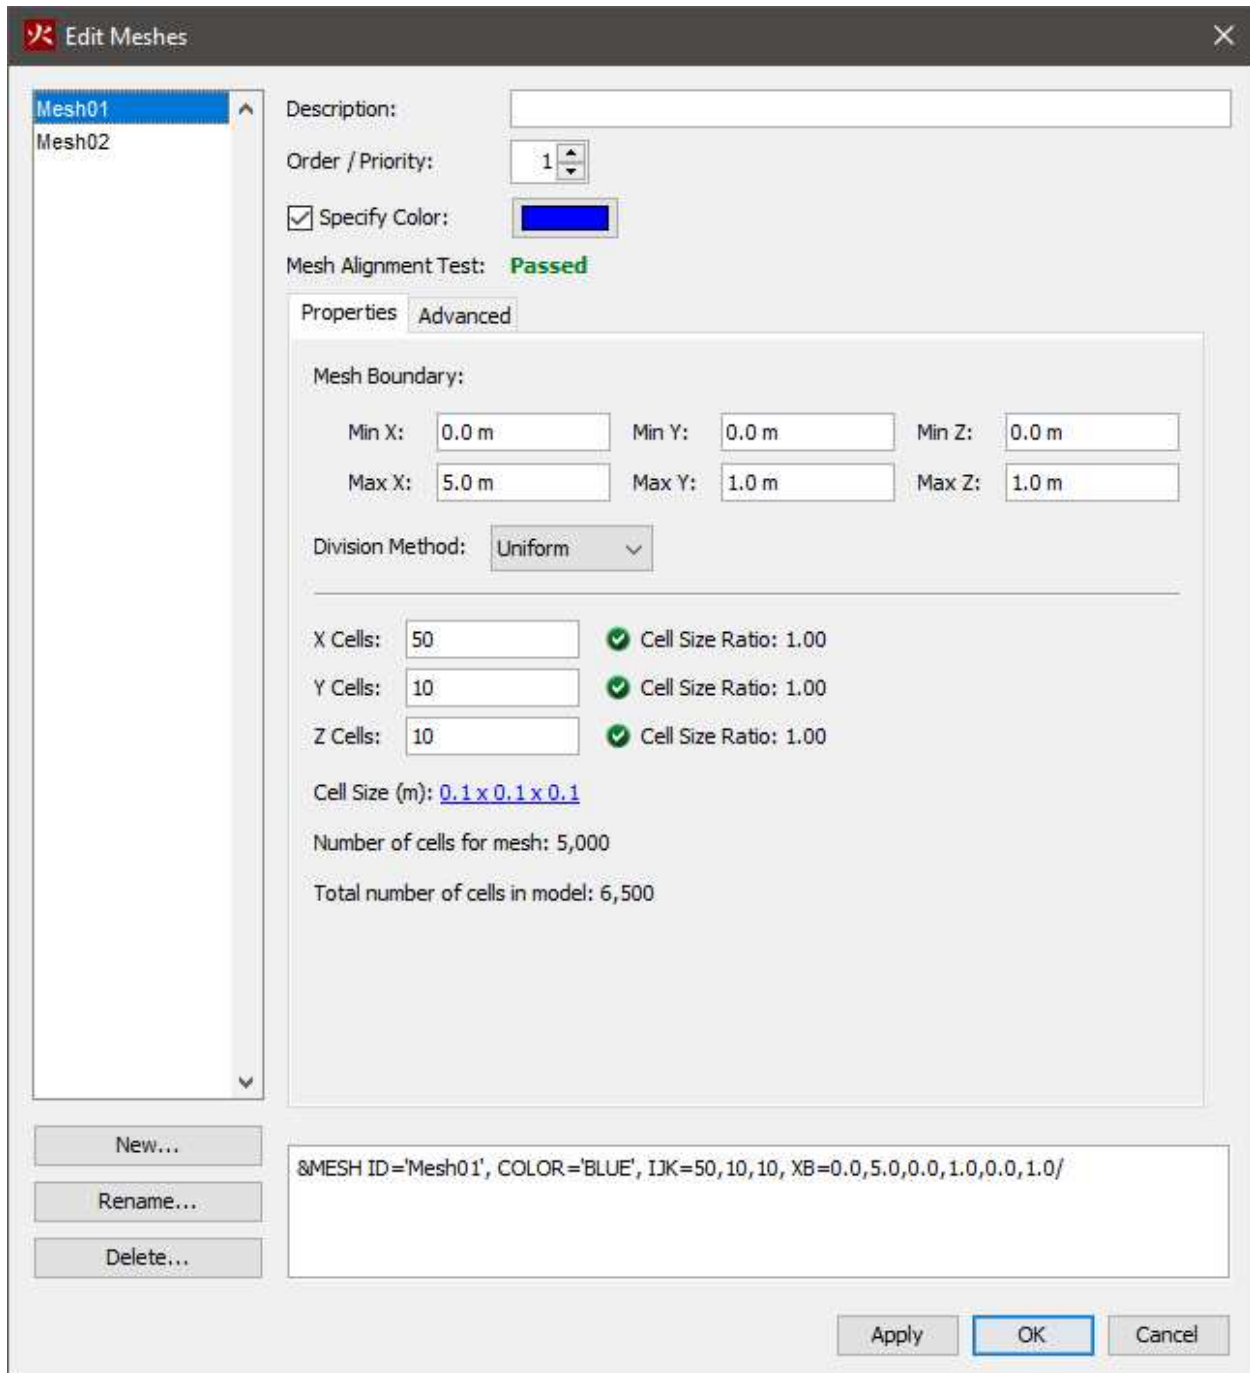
Edit Meshes

Mesh01
Mesh02

Description:

Order / Priority: 1

Specify Color:

Mesh Alignment Test: Passed

Properties Advanced

Mesh Boundary:

Min X: 0.0 m Min Y: 0.0 m Min Z: 0.0 m
Max X: 5.0 m Max Y: 1.0 m Max Z: 1.0 m

Division Method: Uniform

X Cells: 50 Cell Size Ratio: 1.00
Y Cells: 10 Cell Size Ratio: 1.00
Z Cells: 10 Cell Size Ratio: 1.00

Cell Size (m): 0.1 x 0.1 x 0.1

Number of cells for mesh: 5,000

Total number of cells in model: 6,500

New...
Rename...
Delete...

&MESH ID='Mesh01', COLOR='BLUE', IJK=50,10,10, XB=0.0,5.0,0.0,1.0,0.0,1.0/

Apply OK Cancel